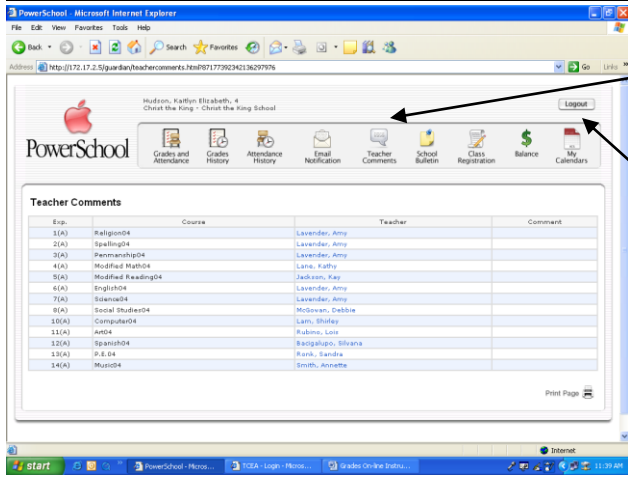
PowerSchool - Microsoft Internet Explorer

File Edit View Favorites Tools Help

Back Search Favorites

Address http://172.17.2.5/guardian/teachercomments.html?871773923421362979 76

Go Links

Hudson, Kaitlyn Elizabeth, 4
Christ the King - Christ the King School

Logout

PowerSchool

Grades and Attendance | Grades History | Attendance History | Email Notification | Teacher Comments | School Bulletin | Class Registration | Balance | My Calendars

Teacher Comments

| Exp. | Course | Teacher | Comment |
|---|---|---|---|
| 1(A) | Religion04 | Lavender, Amy | |
| 2(A) | Spelling04 | Lavender, Amy | |
| 3(A) | Penmanship04 | Lavender, Amy | |
| 4(A) | Modified Math04 | Lane, Kathy | |
| 5(A) | Modified Reading04 | Jackson, Kay | |
| 6(A) | English04 | Lavender, Amy | |
| 7(A) | Science04 | Lavender, Amy | |
| 8(A) | Social Studies04 | McGovan, Debbie | |
| 10(A) | Computer04 | Lam, Shirley | |
| 11(A) | Art04 | Rubino, Lois | |
| 12(A) | Spanish04 | Bacigalupo, Silvana | |
| 13(A) | P.E.04 | Ronk, Sandra | |
| 14(A) | Music04 | Smith, Annette | |

Print Page

Internet

start | PowerSchool - Micros... | TCEA - Login - Micros... | Grades On-line Instru... | 11:39 AM